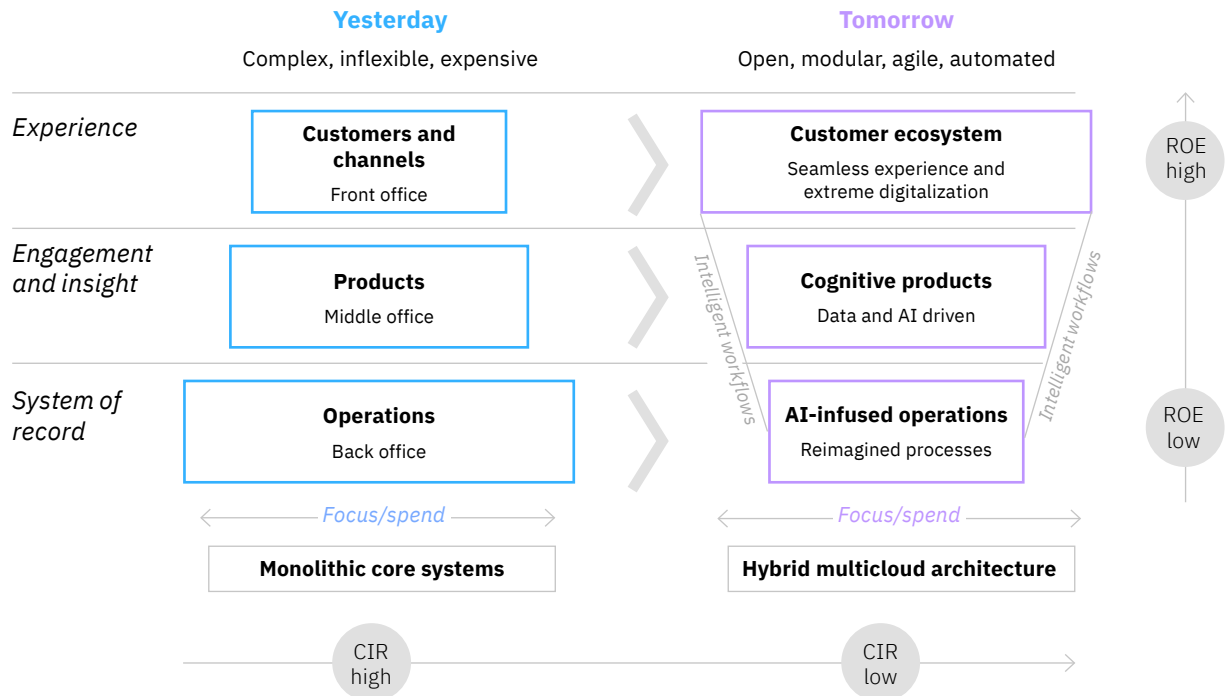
Yesterday
Complex, inflexible, expensive

Tomorrow
Open, modular, agile, automated

Experience

Customers and channels
Front office

Customer ecosystem
Seamless experience and extreme digitalization

ROE high

Engagement and insight

Products
Middle office

Intelligent workflows

Cognitive products
Data and AI driven

Intelligent workflows

System of record

Operations
Back office

AI-infused operations
Reimagined processes

ROE low

Focus/spend

Focus/spend

Monolithic core systems

Hybrid multicloud architecture

CIR high

CIR low